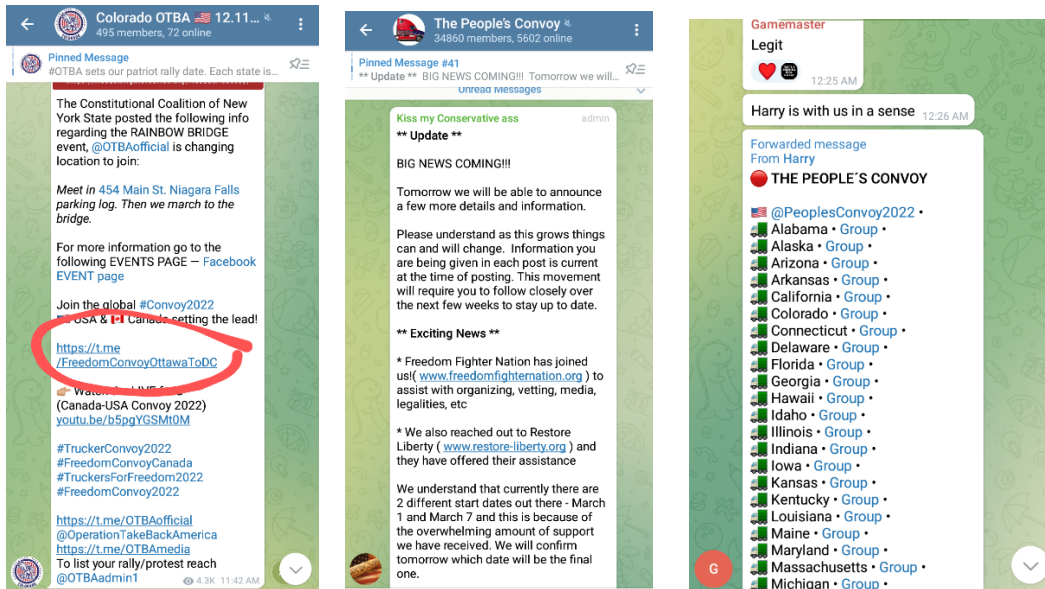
Colorado OTBA 🇺🇸 12.11...
495 members, 72 online

Pinned Message
#OTBA sets our patriot rally date. Each state is...

The Constitutional Coalition of New York State posted the following info regarding the RAINBOW BRIDGE event, @OTBAofficial is changing location to join:

*Meet in* 454 Main St. Niagara Falls *parking log. Then we march to the bridge.*

For more information go to the following EVENTS PAGE — Facebook EVENT page

Join the global #Convoy2022
🇺🇸 USA & 🇨🇦 Canada setting the lead!

https://t.me/FreedomConvoyOttawaToDC

👉 Watch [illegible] LIVE f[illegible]
(Canada-USA Convoy 2022)
youtu.be/b5pgYGSMt0M

#TruckerConvoy2022
#FreedomConvoyCanada
#TruckersForFreedom2022
#FreedomConvoy2022

https://t.me/OTBAofficial
@OperationTakeBackAmerica
https://t.me/OTBAmedia
To list your rally/protest reach
@OTBAadmin1
4.3K 11:42 AM

The People's Convoy
34860 members, 5602 online

Pinned Message #41
** Update ** BIG NEWS COMING!!! Tomorrow we will...

Unread Messages

Kiss my Conservative ass admin
** Update **

BIG NEWS COMING!!!

Tomorrow we will be able to announce a few more details and information.

Please understand as this grows things can and will change. Information you are being given in each post is current at the time of posting. This movement will require you to follow closely over the next few weeks to stay up to date.

** Exciting News **

* Freedom Fighter Nation has joined us!( www.freedomfighternation.org ) to assist with organizing, vetting, media, legalities, etc

* We also reached out to Restore Liberty ( www.restore-liberty.org ) and they have offered their assistance

We understand that currently there are 2 different start dates out there - March 1 and March 7 and this is because of the overwhelming amount of support we have received. We will confirm tomorrow which date will be the final one.

Gamemaster
Legit
12:25 AM

Harry is with us in a sense 12:26 AM

Forwarded message
From Harry
🔴 THE PEOPLE´S CONVOY

🇺🇸 @PeoplesConvoy2022 •
🚛 Alabama • Group •
🚛 Alaska • Group •
🚛 Arizona • Group •
🚛 Arkansas • Group •
🚛 California • Group •
🚛 Colorado • Group •
🚛 Connecticut • Group •
🚛 Delaware • Group •
🚛 Florida • Group •
🚛 Georgia • Group •
🚛 Hawaii • Group •
🚛 Idaho • Group •
🚛 Illinois • Group •
🚛 Indiana • Group •
🚛 Iowa • Group •
🚛 Kansas • Group •
🚛 Kentucky • Group •
🚛 Louisiana • Group •
🚛 Maine • Group •
🚛 Maryland • Group •
🚛 Massachusetts • Group •
🚛 Michigan • Group •

G